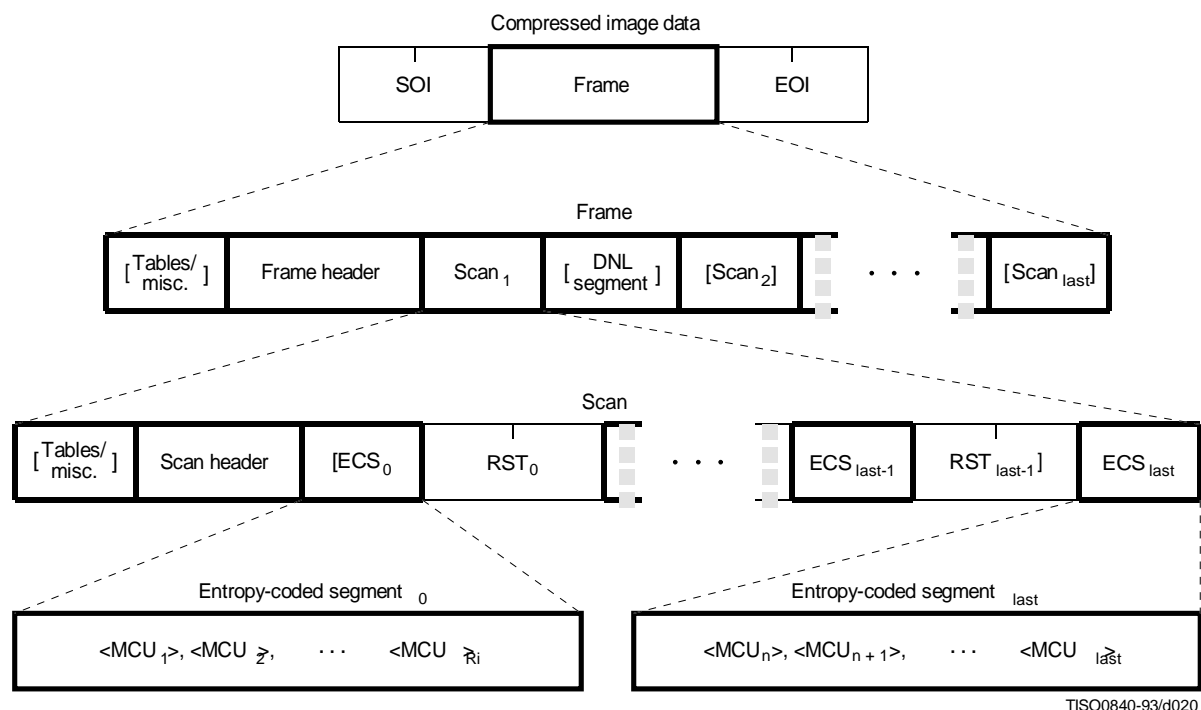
Compressed image data

SOI

Frame

EOI

Frame

[Tables/ misc.]

Frame header

Scan $_1$

[DNL segment]

[Scan$_2$]

· · ·

[Scan $_{last}$]

Scan

[Tables/ misc.]

Scan header

[ECS$_0$

RST$_0$

· · ·

ECS $_{last-1}$

RST $_{last-1}$]

ECS $_{last}$

Entropy-coded segment $_0$

<MCU $_1$>, <MCU $_2$>, · · · <MCU $_{Ri}$>

Entropy-coded segment $_{last}$

<MCU$_n$>, <MCU$_{n+1}$>, · · · <MCU $_{last}$>

TISO0840-93/d020